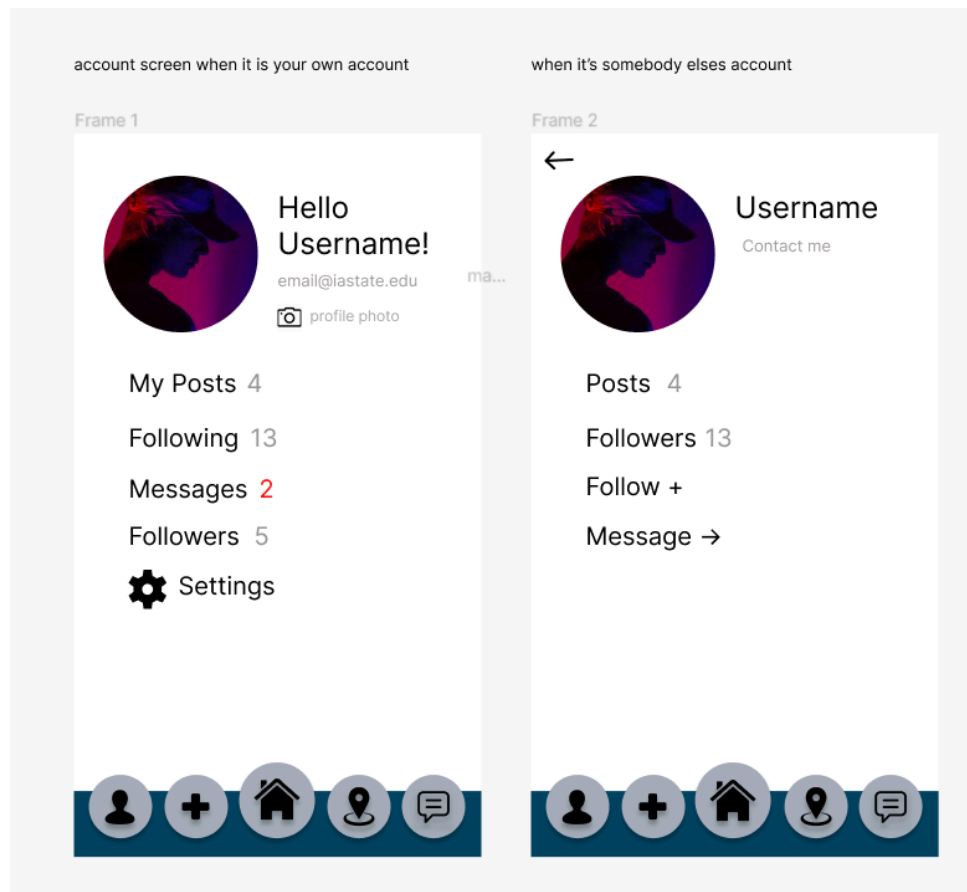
account screen when it is your own account

Frame 1

Hello Username!

email@iastate.edu

ma...

profile photo

My Posts 4

Following 13

Messages 2

Followers 5

Settings

when it's somebody elses account

Frame 2

←

Username

Contact me

Posts 4

Followers 13

Follow +

Message →